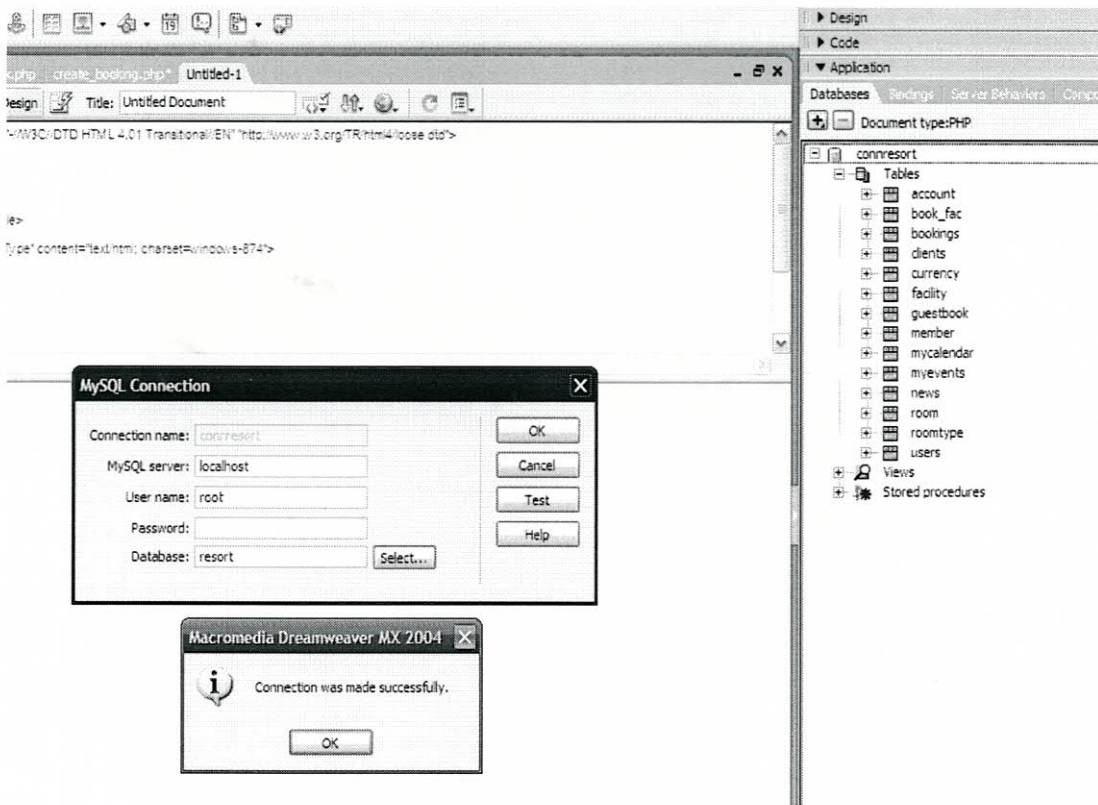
▶ Design
▶ Code
▼ Application
Databases Bindings Server Behaviors Compo
Document type:PHP
connresort
Tables
account
book_fac
bookings
clients
currency
facility
guestbook
member
mycalendar
myevents
news
room
roomtype
users
Views
Stored procedures

k.php create_booking.php* Untitled-1

Design Title: Untitled Document

"-//W3C//DTD HTML 4.01 Transitional//EN" "http://www.w3.org/TR/html4/loose.dtd">

le>

Type" content="text/html; charset=windows-874">

MySQL Connection
Connection name: connresort
MySQL server: localhost
User name: root
Password:
Database: resort
Select...
OK
Cancel
Test
Help

Macromedia Dreamweaver MX 2004
Connection was made successfully.
OK